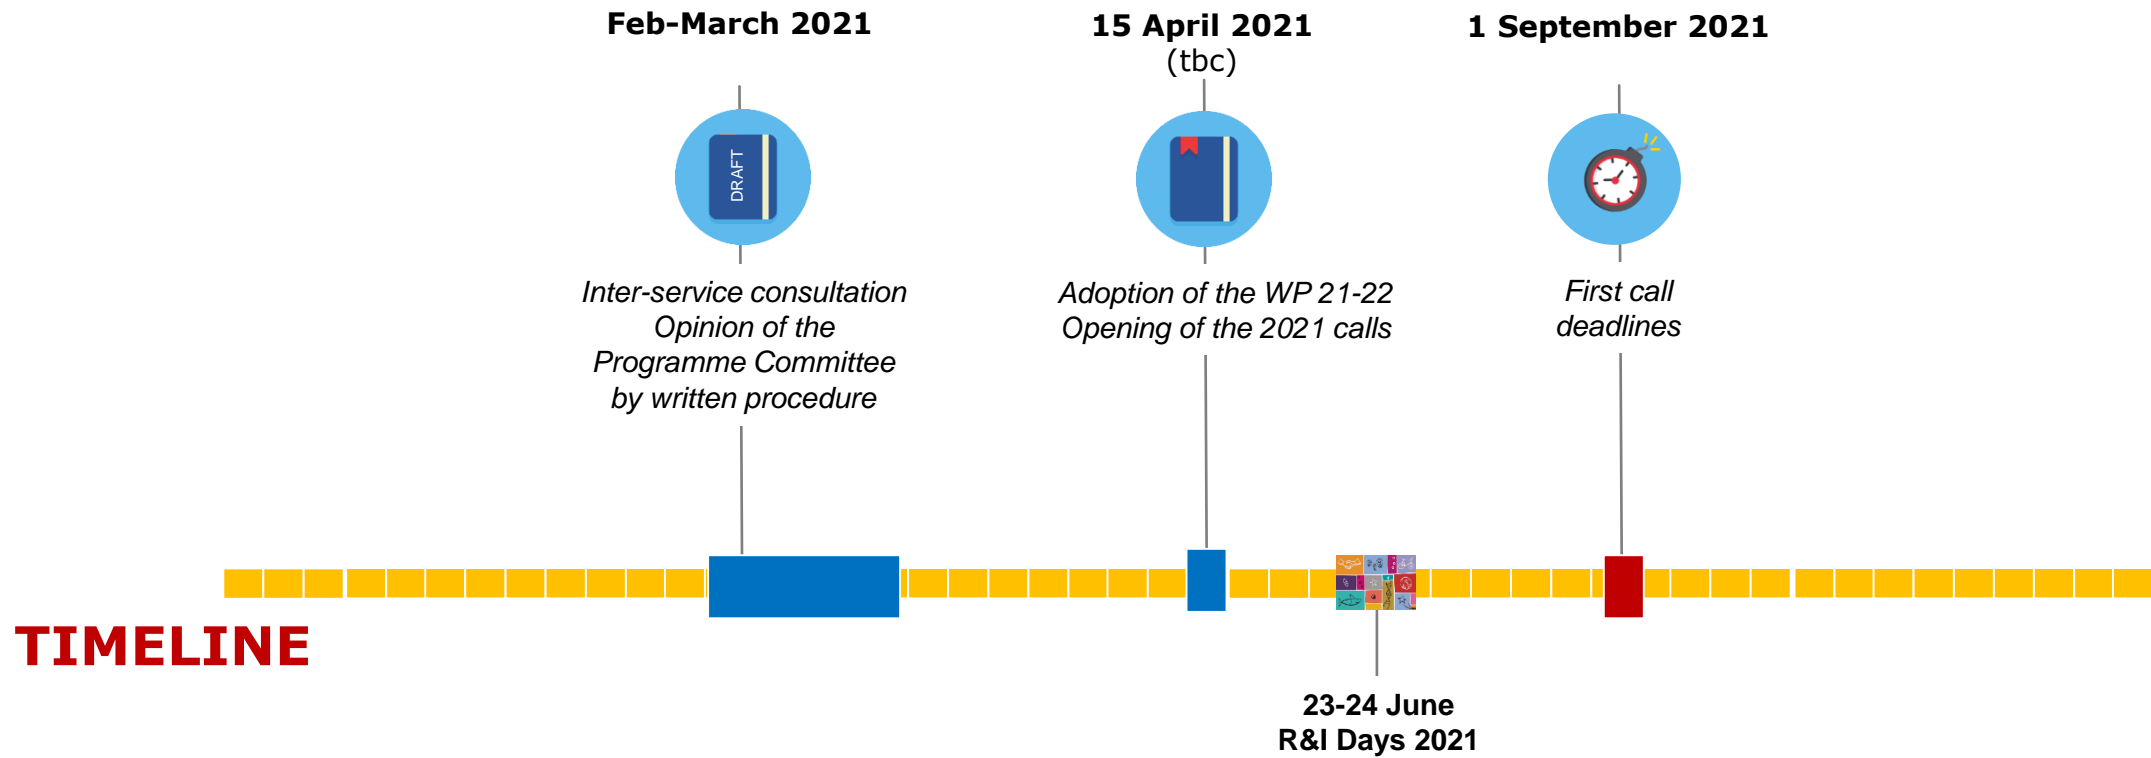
Feb-March 2021

DRAFT

Inter-service consultation
Opinion of the
Programme Committee
by written procedure

15 April 2021
(tbc)

Adoption of the WP 21-22
Opening of the 2021 calls

1 September 2021

First call
deadlines

TIMELINE

23-24 June
R&I Days 2021